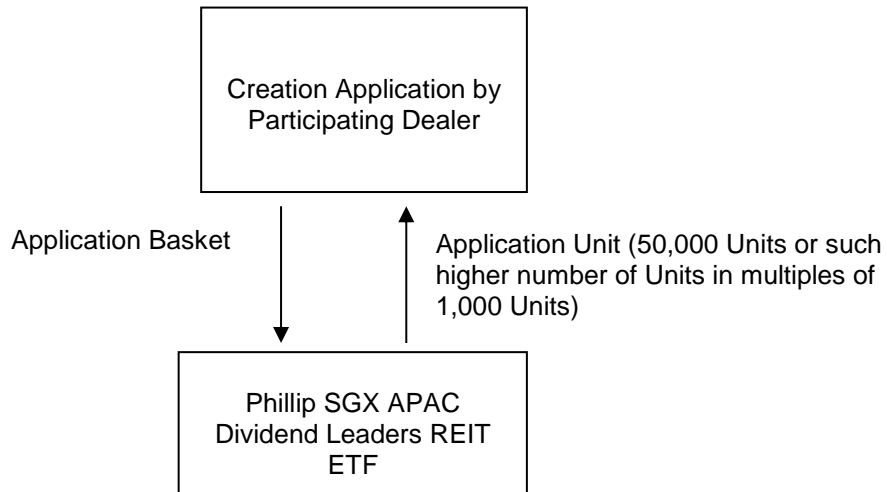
Creation Application by Participating Dealer

Application Basket

Application Unit (50,000 Units or such higher number of Units in multiples of 1,000 Units)

Phillip SGX APAC Dividend Leaders REIT ETF